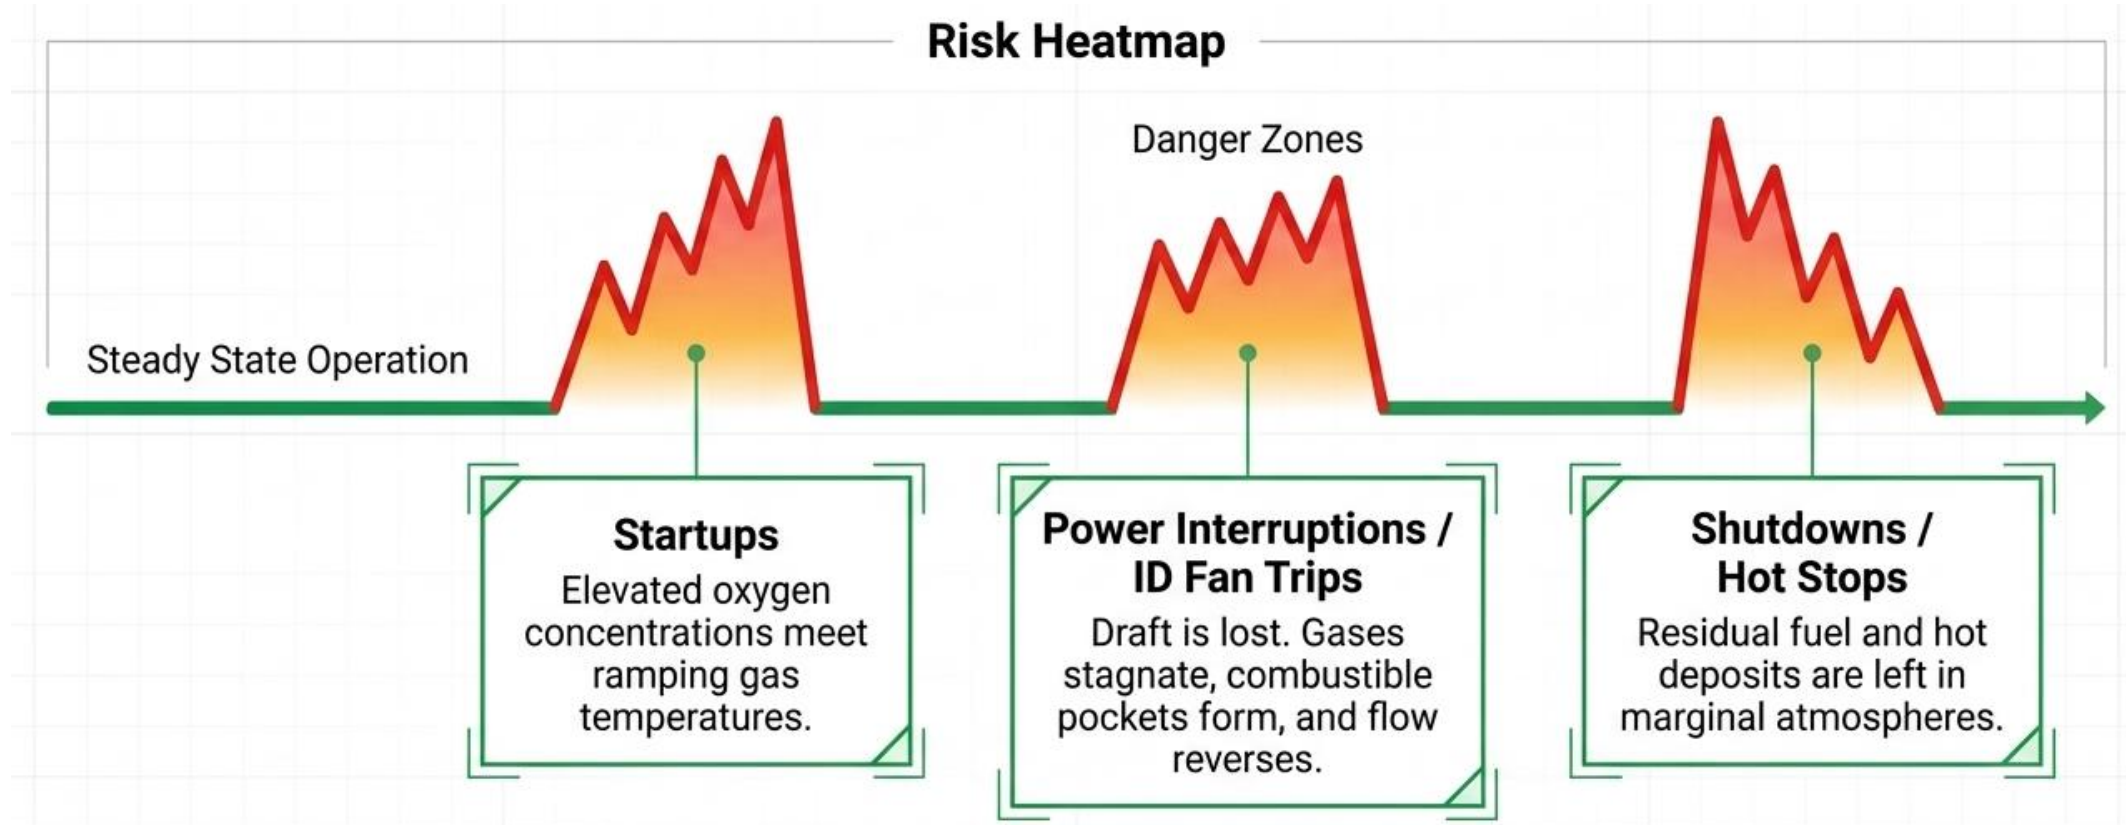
Risk Heatmap

Danger Zones

Steady State Operation

Startups
Elevated oxygen concentrations meet ramping gas temperatures.

Power Interruptions / ID Fan Trips
Draft is lost. Gases stagnate, combustible pockets form, and flow reverses.

Shutdowns / Hot Stops
Residual fuel and hot deposits are left in marginal atmospheres.